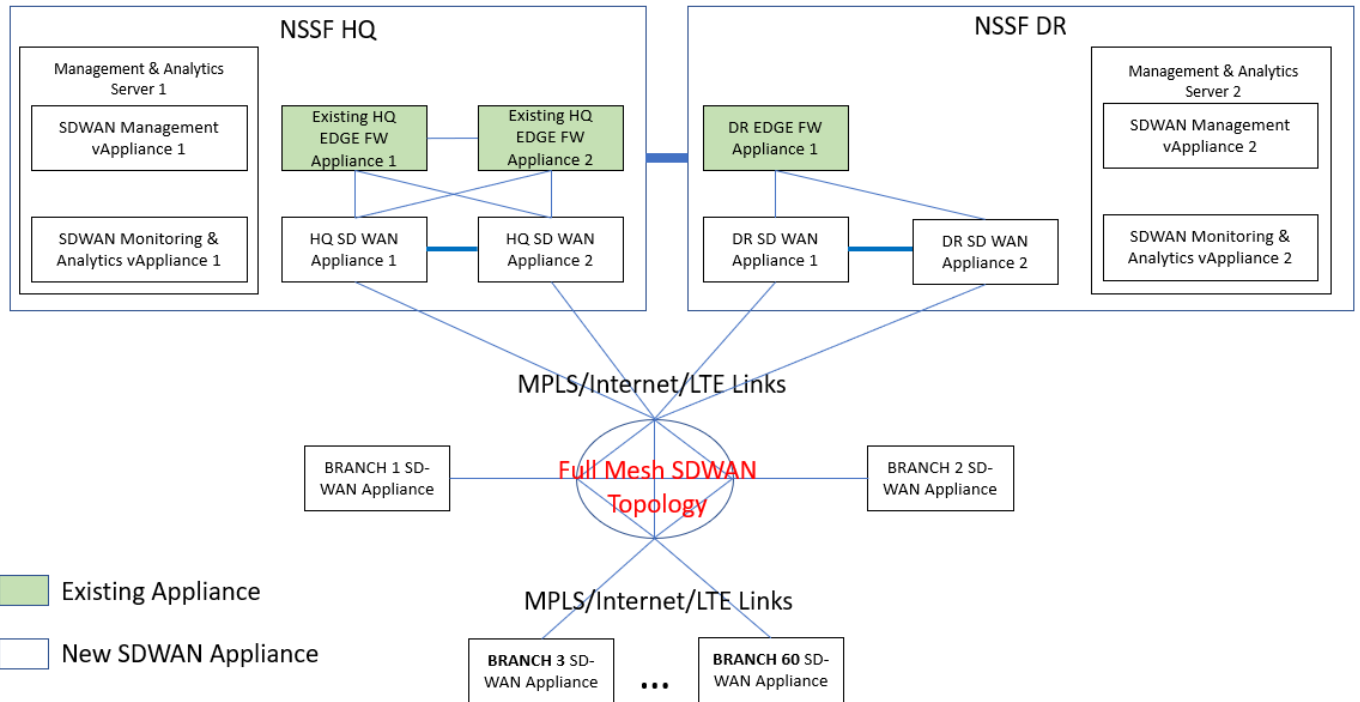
NSSF HQ

Management & Analytics Server 1

SDWAN Management vAppliance 1

SDWAN Monitoring & Analytics vAppliance 1

Existing HQ EDGE FW Appliance 1

Existing HQ EDGE FW Appliance 2

HQ SD WAN Appliance 1

HQ SD WAN Appliance 2

NSSF DR

DR EDGE FW Appliance 1

Management & Analytics Server 2

SDWAN Management vAppliance 2

DR SD WAN Appliance 1

DR SD WAN Appliance 2

SDWAN Monitoring & Analytics vAppliance 2

MPLS/Internet/LTE Links

BRANCH 1 SD-WAN Appliance

Full Mesh SDWAN Topology

BRANCH 2 SD-WAN Appliance

Existing Appliance

New SDWAN Appliance

MPLS/Internet/LTE Links

BRANCH 3 SD-WAN Appliance

...

BRANCH 60 SD-WAN Appliance